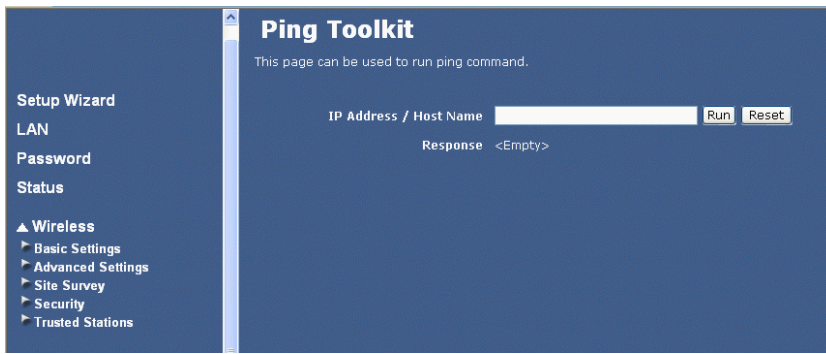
Setup Wizard
LAN
Password
Status

▲ Wireless
Basic Settings
Advanced Settings
Site Survey
Security
Trusted Stations

Ping Toolkit

This page can be used to run ping command.

IP Address / Host Name
Run
Reset

Response <Empty>